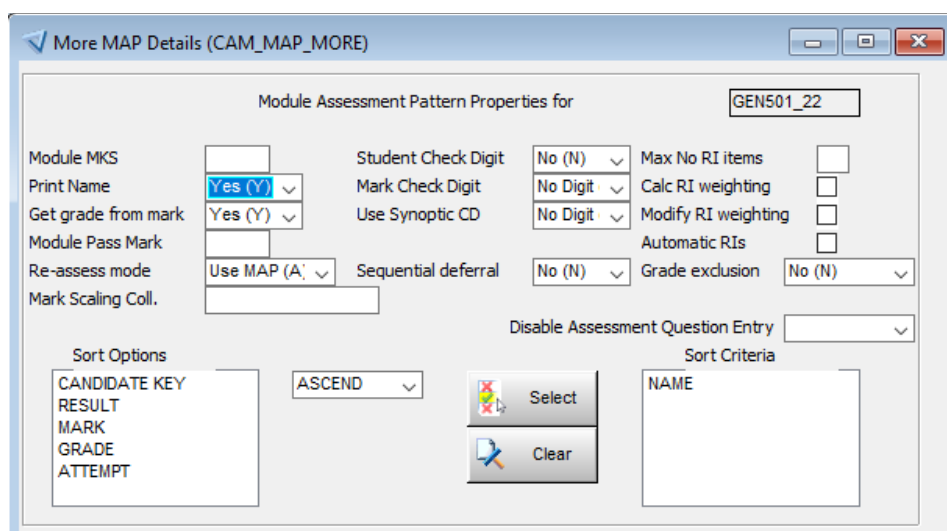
More MAP Details (CAM_MAP_MORE)

Module Assessment Pattern Properties for GEN501_22

Module MKS
Print Name Yes (Y)
Get grade from mark Yes (Y)
Module Pass Mark
Re-assess mode Use MAP (A)
Mark Scaling Coll.

Student Check Digit No (N)
Mark Check Digit No Digit
Use Synoptic CD No Digit
Sequential deferral No (N)

Max No RI items
Calc RI weighting
Modify RI weighting
Automatic RIs
Grade exclusion No (N)

Disable Assessment Question Entry

Sort Options
CANDIDATE KEY
RESULT
MARK
GRADE
ATTEMPT

ASCEND

Select
Clear

Sort Criteria
NAME